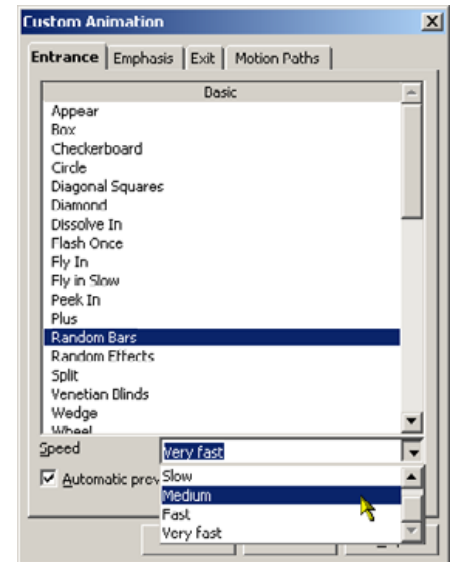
Custom Animation

Entrance | Emphasis | Exit | Motion Paths

Basic

Appear
Box
Checkerboard
Circle
Diagonal Squares
Diamond
Dissolve In
Flash Once
Fly In
Fly in Slow
Peek In
Plus
Random Bars
Random Effects
Split
Venetian Blinds
Wedge
Wheel

Speed Very fast

Automatic prev

Slow
Medium
Fast
Very fast